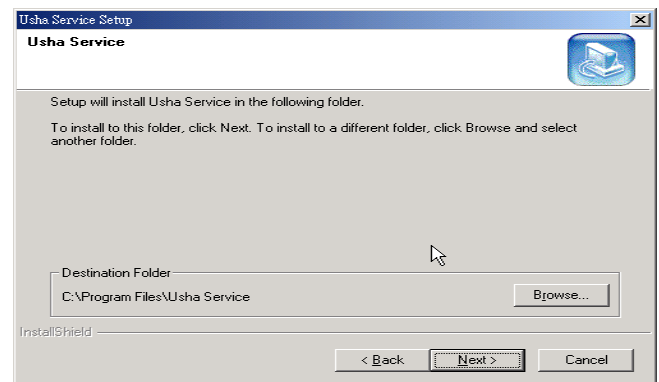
Usha Service Setup
Usha Service

Setup will install Usha Service in the following folder.

To install to this folder, click Next. To install to a different folder, click Browse and select another folder.

Destination Folder
C:\Program Files\Usha Service
Browse...

InstallShield
< Back
Next >
Cancel